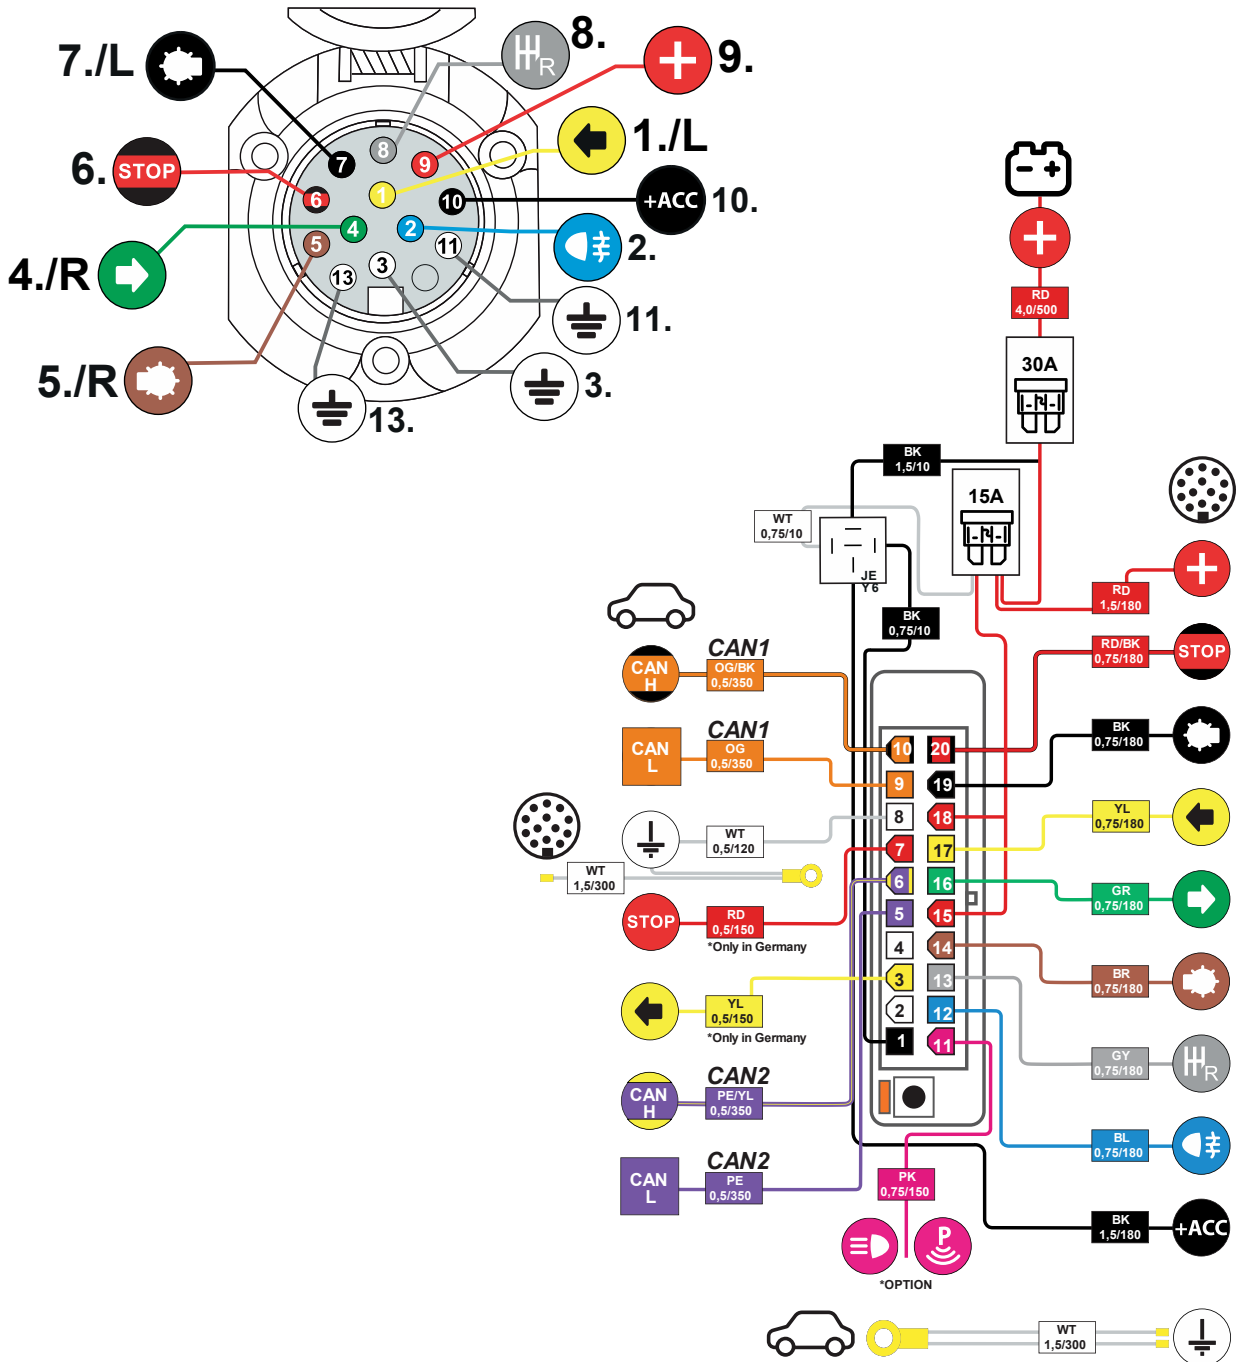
7./L
8.
9.
1./L
6. STOP
10. +ACC
4./R
2.
11.
5./R
3.
13.
7 8 9 6 1 10 4 2 5 11 13 3

RD 4,0/500
30A
BK 1,5/10
15A
WT 0,75/10
JE Y6
BK 0,75/10
RD 1,5/180
RD/BK 0,75/180 STOP
BK 0,75/180
YL 0,75/180
GR 0,75/180
BR 0,75/180
GY 0,75/180
BL 0,75/180
BK 1,5/180 +ACC

CAN1
CAN H OG/BK 0,5/350
CAN1
CAN L OG 0,5/350
WT 0,5/120
WT 1,5/300
STOP RD 0,5/150
*Only in Germany
YL 0,5/150
*Only in Germany
CAN2
CAN H PE/YL 0,5/350
CAN2
CAN L PE 0,5/350

10 20
9 19
8 18
7 17
6 16
5 15
4 14
3 13
2 12
1 11

PK 0,75/150
*OPTION
WT 1,5/300